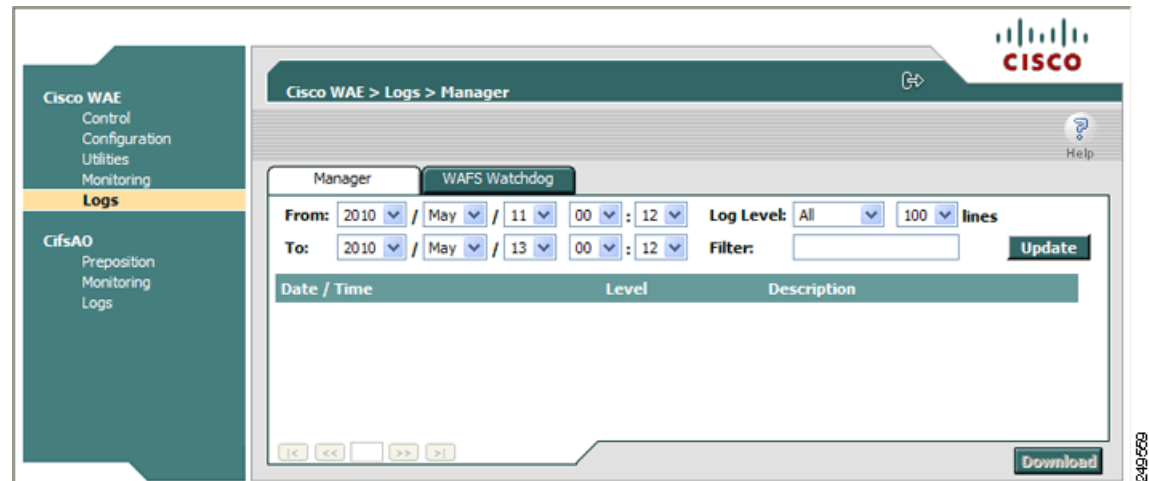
Cisco WAE
Control
Configuration
Utilities
Monitoring
Logs

CifsAO
Preposition
Monitoring
Logs

CISCO

Cisco WAE > Logs > Manager

Help

Manager
WAFS Watchdog

From: 2010 / May / 11 00 : 12 Log Level: All 100 lines
To: 2010 / May / 13 00 : 12 Filter: Update

| Date / Time | Level | Description |
|---|---|---|

|< << >> >|

Download

249569